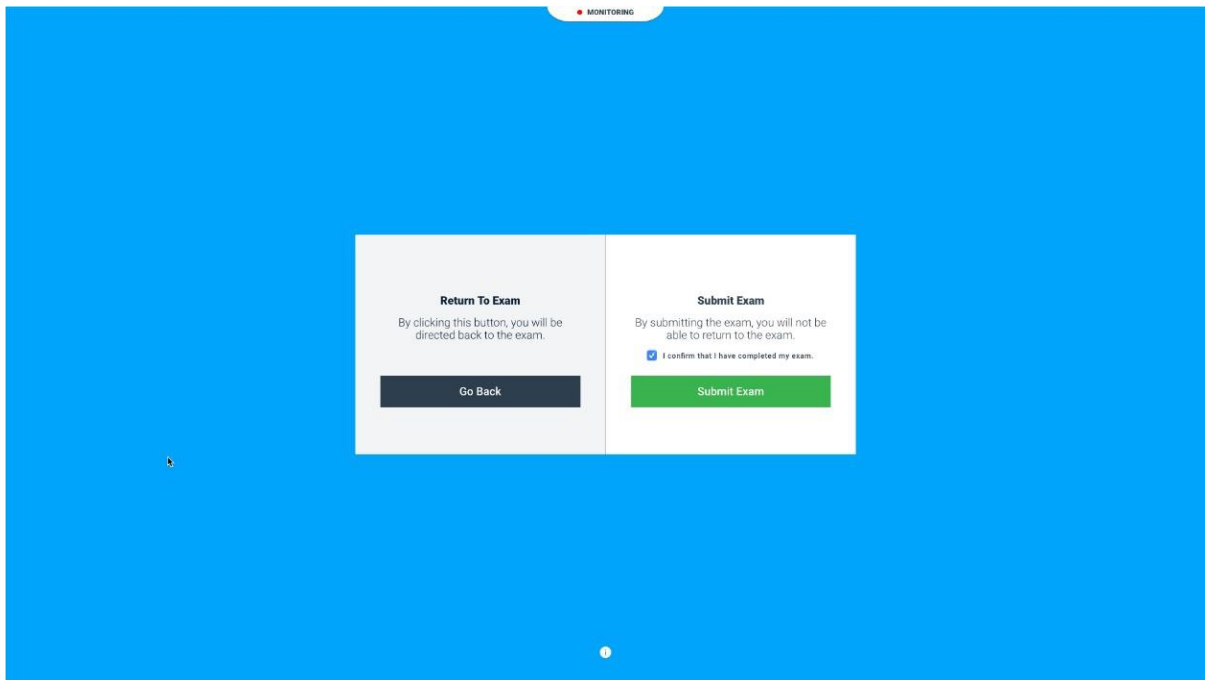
MONITORING

Return To Exam

By clicking this button, you will be directed back to the exam.

Go Back

Submit Exam

By submitting the exam, you will not be able to return to the exam.

I confirm that I have completed my exam.

Submit Exam